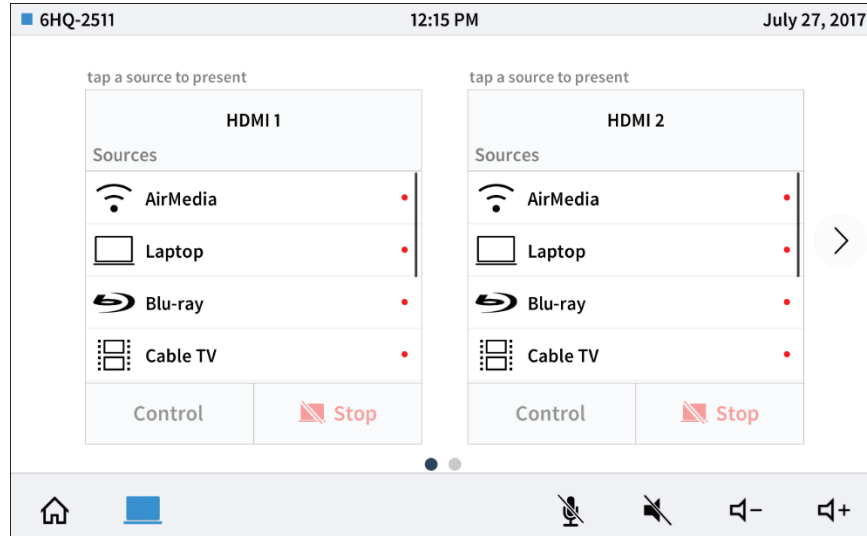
6HQ-2511 12:15 PM July 27, 2017

tap a source to present

HDMI 1

Sources

AirMedia

Laptop

Blu-ray

Cable TV

Control Stop

tap a source to present

HDMI 2

Sources

AirMedia

Laptop

Blu-ray

Cable TV

Control Stop